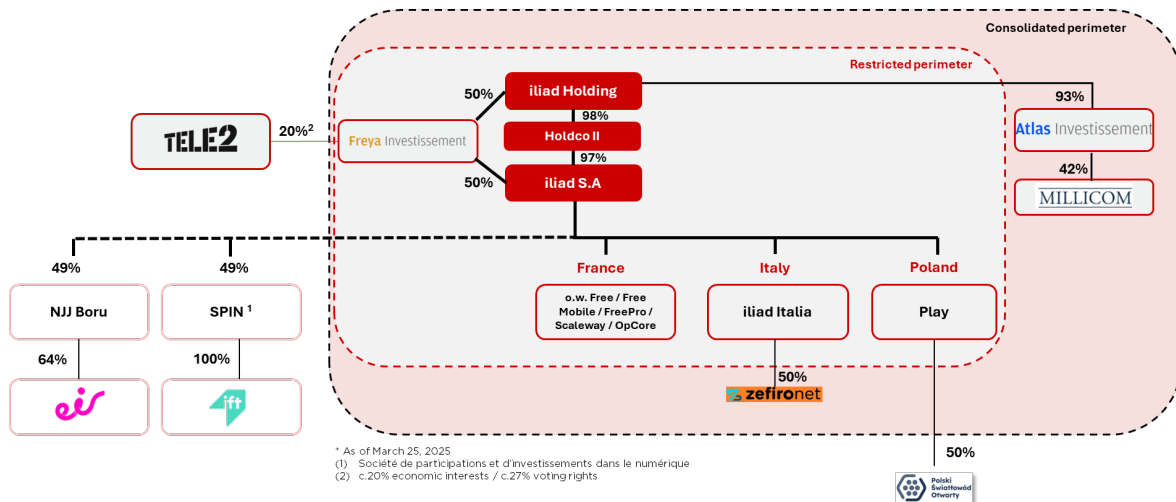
Consolidated perimeter

Restricted perimeter

50%

iliad Holding

98%

Holdco II

97%

50%

iliad S.A

TELE2

20%$^2$

Freya Investissement

93%

Atlas Investissement

42%

MILLICOM

49%

49%

NJJ Boru

SPIN $^1$

64%

100%

eir

ift

France

o.w. Free / Free Mobile / FreePro / Scaleway / OpCore

Italy

iliad Italia

50%

zefironet

Poland

Play

50%

Polski Światłowód Otwarty

* As of March 25, 2025
(1) Société de participations et d'investissements dans le numérique
(2) c.20% economic interests / c.27% voting rights